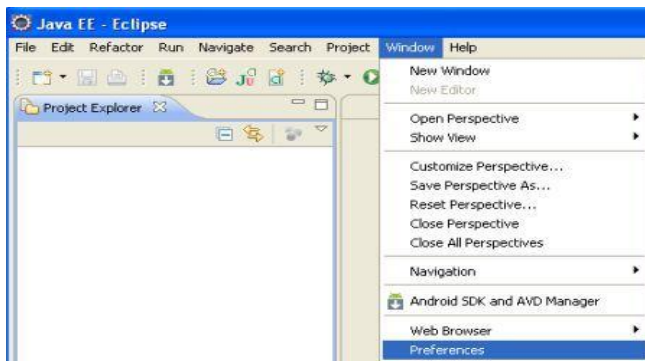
Java EE - Eclipse

File Edit Refactor Run Navigate Search Project Window Help

Project Explorer

New Window
New Editor

Open Perspective
Show View

Customize Perspective...
Save Perspective As...
Reset Perspective...
Close Perspective
Close All Perspectives

Navigation

Android SDK and AVD Manager

Web Browser
Preferences